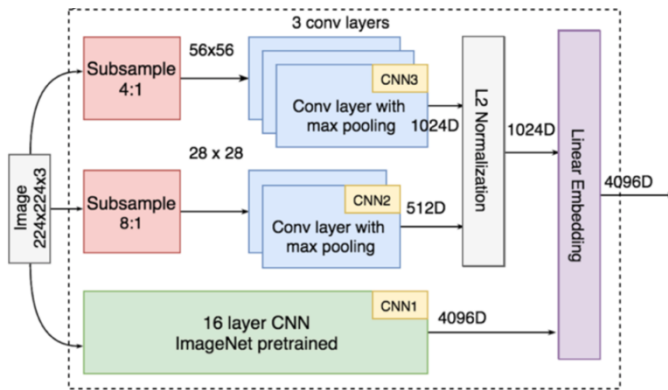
3 conv layers

Image 224x224x3

Subsample 4:1

56x56

CNN3

Conv layer with max pooling

1024D

L2 Normalization

1024D

Linear Embedding

4096D

28 x 28

Subsample 8:1

CNN2

Conv layer with max pooling

512D

CNN1

16 layer CNN ImageNet pretrained

4096D